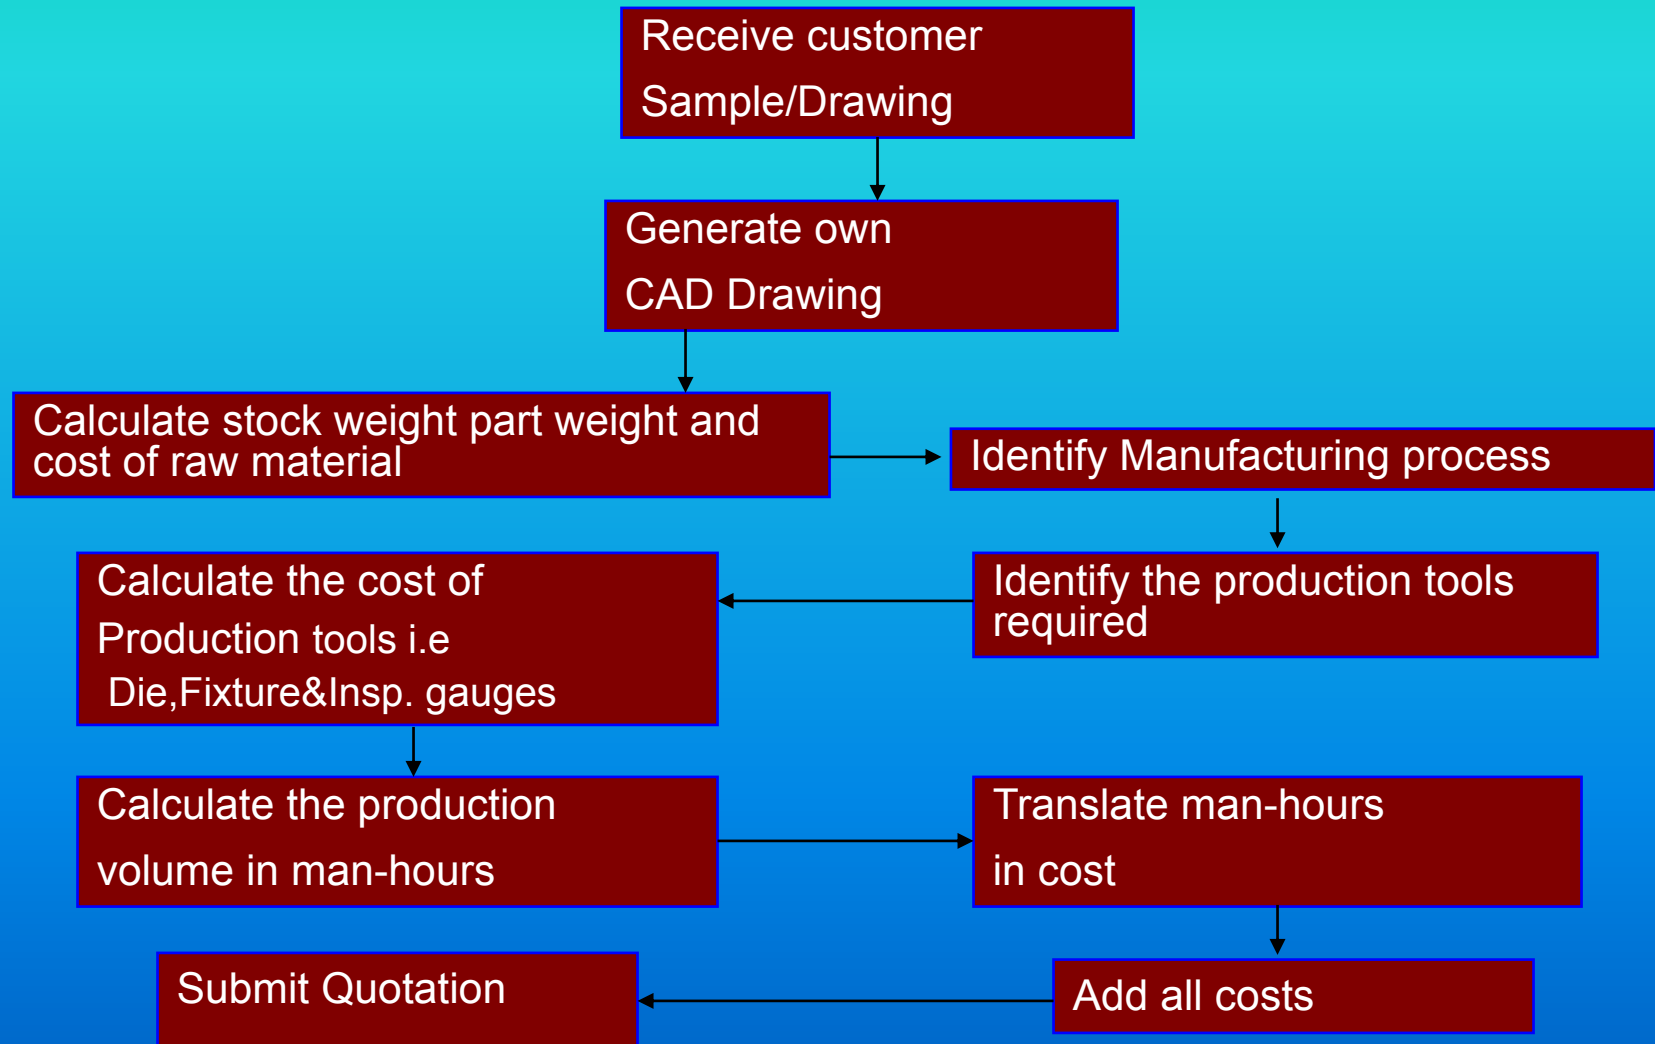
Receive customer Sample/Drawing

Generate own CAD Drawing

Calculate stock weight part weight and cost of raw material

Identify Manufacturing process

Identify the production tools required

Calculate the cost of Production tools i.e Die,Fixture&Insp. gauges

Calculate the production volume in man-hours

Translate man-hours in cost

Add all costs

Submit Quotation